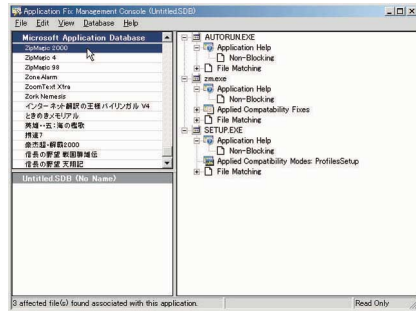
Application Fix Management Console (Untitled.SDB)

File Edit View Database Help

Microsoft Application Database

ZipMagic 2000
ZipMagic 4
ZipMagic 98
Zone Alarm
ZoomText Xtra
Zork Nemesis
インターネット翻訳の王様バイリンガル V4
ときめきメモリアル
英傑・五：海の覇歌
将速7
金杰鑑・解読2000
信長の野望 戦国群雄伝
信長の野望 天翔記

Untitled.SDB (No Name)

AUTORUN.EXE
Application Help
Non-Blocking
File Matching
zm.exe
Application Help
Non-Blocking
Applied Compatability Fixes
File Matching
SETUP.EXE
Application Help
Non-Blocking
Applied Compatibility Modes: ProfilesSetup
File Matching

3 affected file(s) found associated with this application.

Read Only